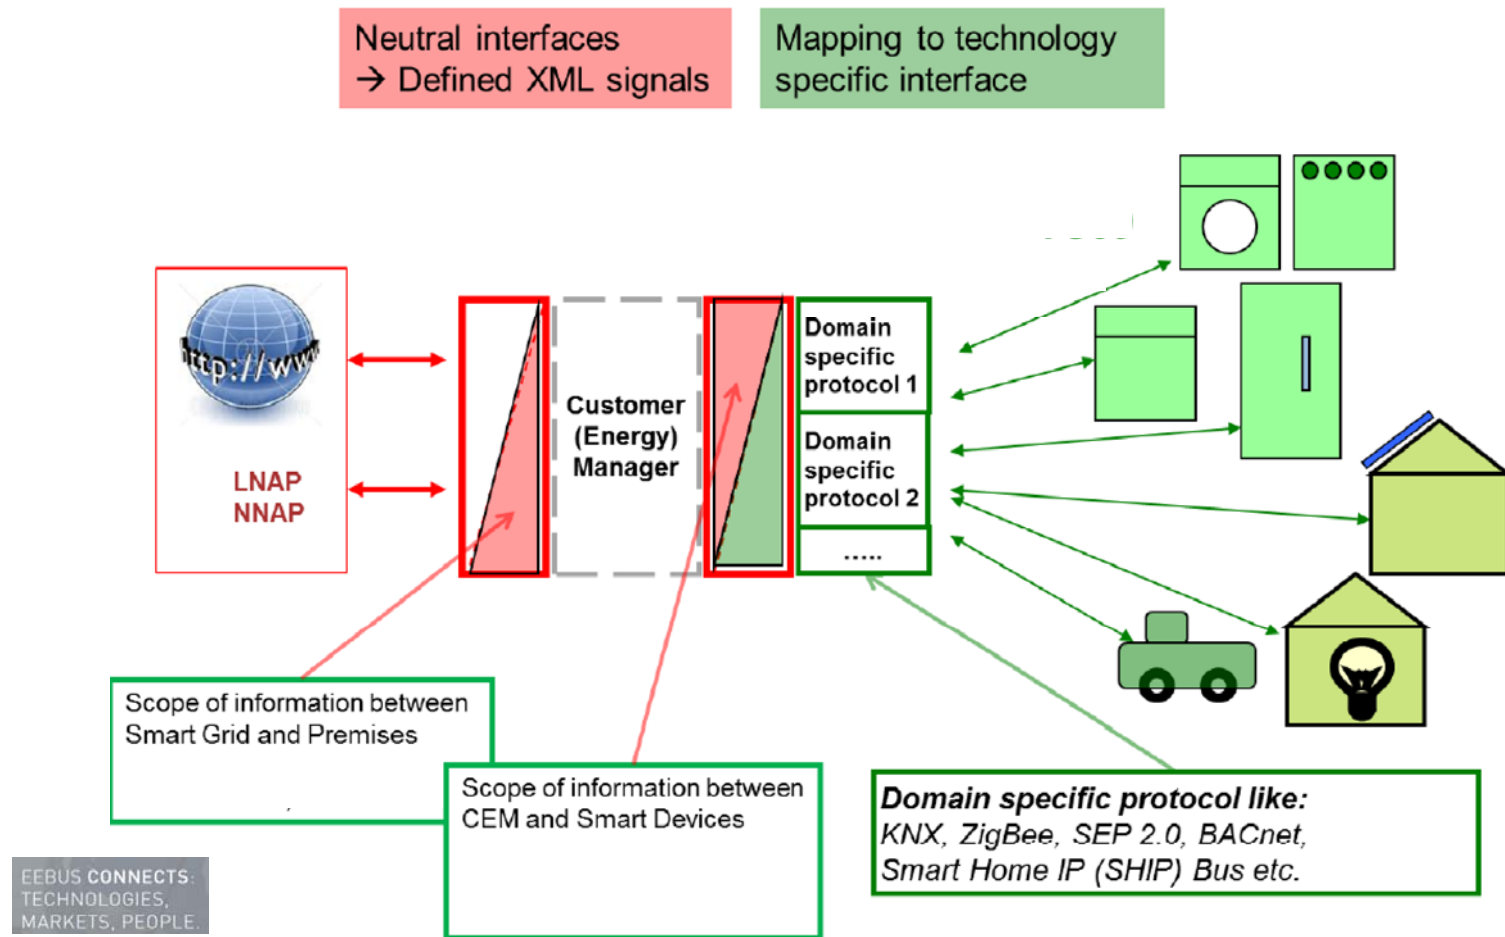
Neutral interfaces
→ Defined XML signals

Mapping to technology specific interface

http://www

LNAP
NNAP

Customer (Energy) Manager

Domain specific protocol 1

Domain specific protocol 2

.....

Scope of information between Smart Grid and Premises

Scope of information between CEM and Smart Devices

**Domain specific protocol like:**
*KNX, ZigBee, SEP 2.0, BACnet, Smart Home IP (SHIP) Bus etc.*

EEBUS CONNECTS: TECHNOLOGIES, MARKETS, PEOPLE.